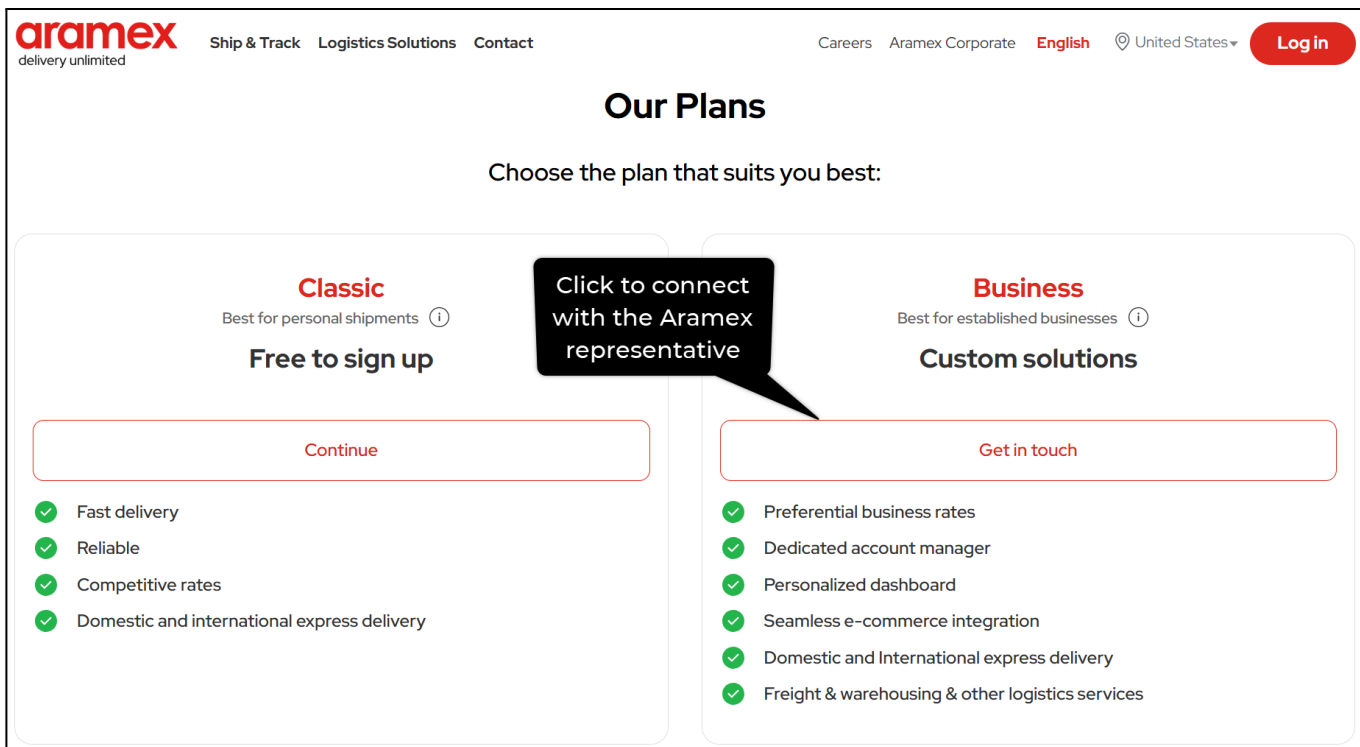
aramex
delivery unlimited

Ship & Track Logistics Solutions Contact

Careers Aramex Corporate English United States Log in

Our Plans

Choose the plan that suits you best:

Classic
Best for personal shipments

Free to sign up

Continue

Fast delivery
Reliable
Competitive rates
Domestic and international express delivery

Click to connect with the Aramex representative

Business
Best for established businesses

Custom solutions

Get in touch

Preferential business rates
Dedicated account manager
Personalized dashboard
Seamless e-commerce integration
Domestic and International express delivery
Freight & warehousing & other logistics services